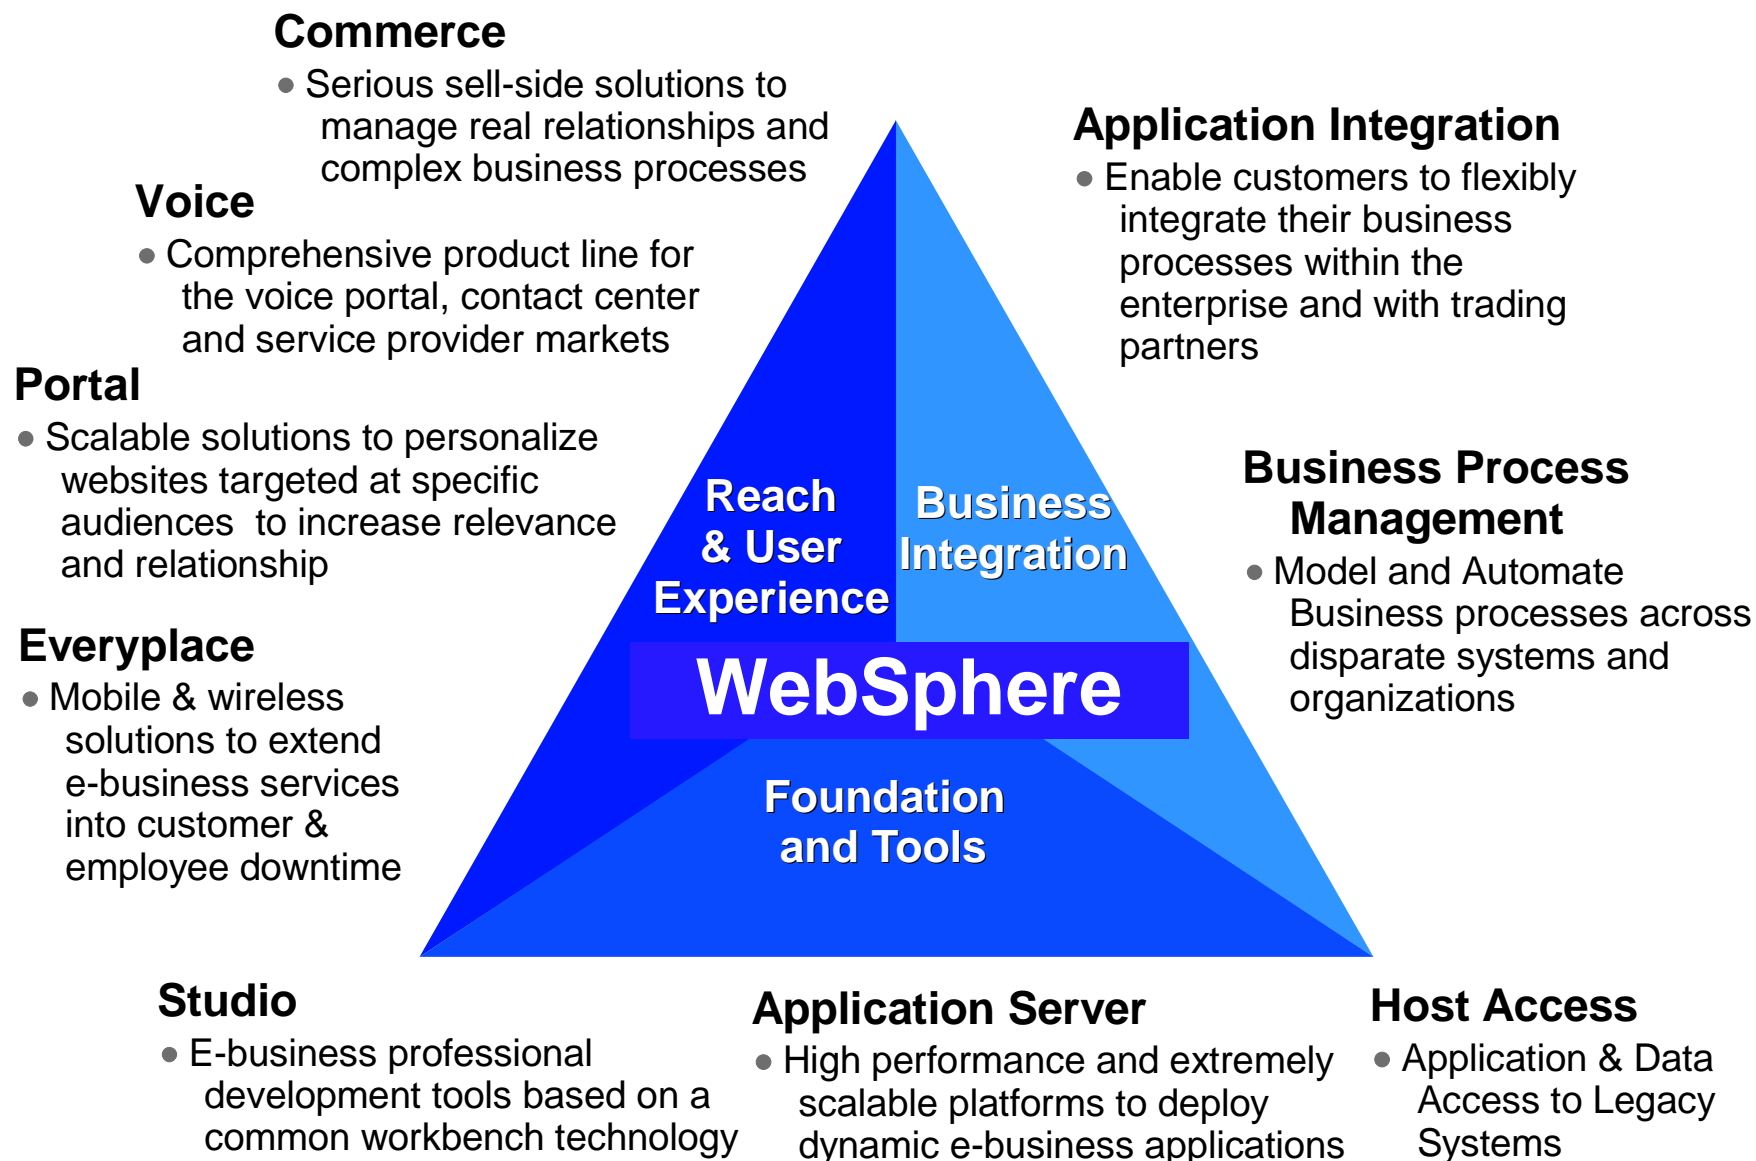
Commerce

Serious sell-side solutions to manage real relationships and complex business processes

Voice

Comprehensive product line for the voice portal, contact center and service provider markets

Portal

Scalable solutions to personalize websites targeted at specific audiences to increase relevance and relationship

Everyplace

Mobile & wireless solutions to extend e-business services into customer & employee downtime

Application Integration

Enable customers to flexibly integrate their business processes within the enterprise and with trading partners

Business Process Management

Model and Automate Business processes across disparate systems and organizations

Reach & User Experience

Business Integration

WebSphere

Foundation and Tools

Studio

E-business professional development tools based on a common workbench technology

Application Server

High performance and extremely scalable platforms to deploy dynamic e-business applications

Host Access

Application & Data Access to Legacy Systems